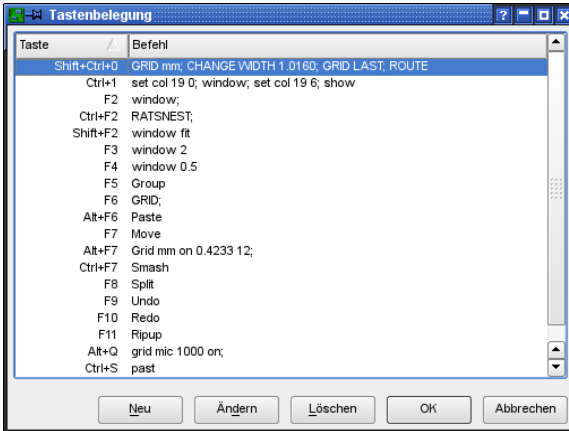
Tastenbelegung

| Taste | Befehl |
|---|---|
| Shift+Ctrl+0 | GRID mm; CHANGE WIDTH 1.0160; GRID LAST; ROUTE |
| Ctrl+1 | set col 19 0; window; set col 19 6; show |
| F2 | window; |
| Ctrl+F2 | RATSNEST; |
| Shift+F2 | window fit |
| F3 | window 2 |
| F4 | window 0.5 |
| F5 | Group |
| F6 | GRID; |
| Alt+F6 | Paste |
| F7 | Move |
| Alt+F7 | Grid mm on 0.4233 12; |
| Ctrl+F7 | Smash |
| F8 | Split |
| F9 | Undo |
| F10 | Redo |
| F11 | Ripup |
| Alt+Q | grid mic 1000 on; |
| Ctrl+S | past |

Neu Ändern Löschen OK Abbrechen